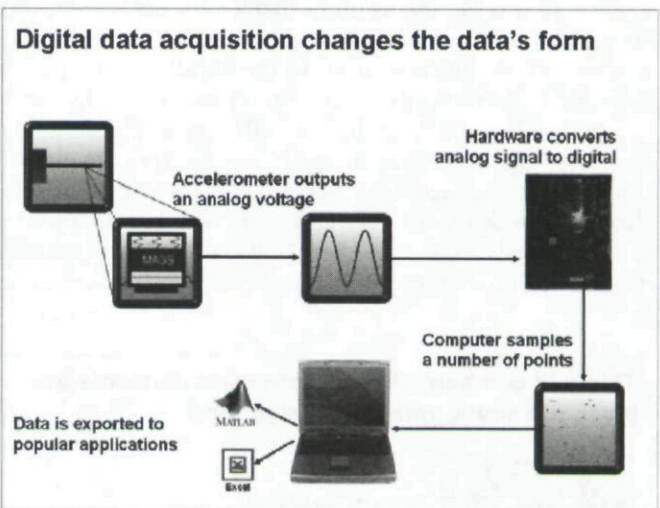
Digital data acquisition changes the data's form

MASS

Accelerometer outputs an analog voltage

Hardware converts analog signal to digital

Computer samples a number of points

Data is exported to popular applications

MATLAB

Excel